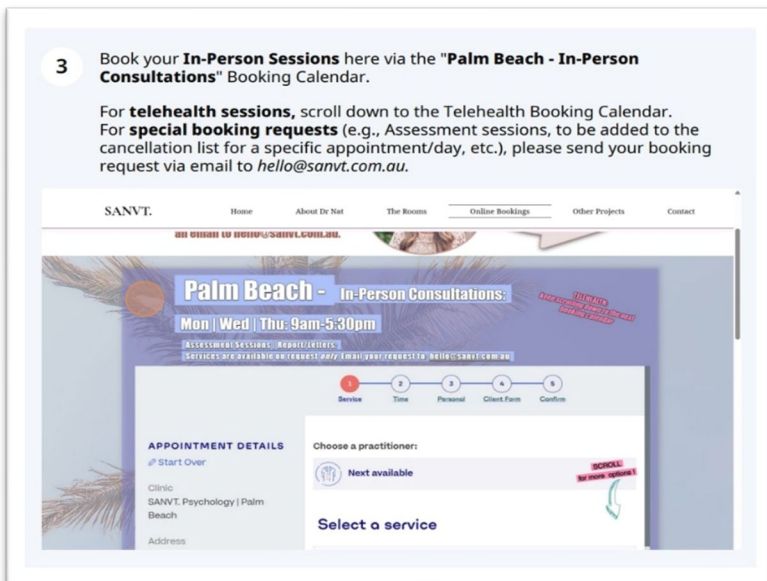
3

Book your **In-Person Sessions** here via the "**Palm Beach - In-Person Consultations**" Booking Calendar.

For **telehealth sessions,** scroll down to the Telehealth Booking Calendar. For **special booking requests** (e.g., Assessment sessions, to be added to the cancellation list for a specific appointment/day, etc.), please send your booking request via email to *hello@sanvt.com.au.*

SANVT. Home About Dr Nat The Rooms Online Bookings Other Projects Contact

an email to hello@sanvt.com.au.

Palm Beach - In-Person Consultations:

Mon | Wed | Thu: 9am-5:30pm

Assessment Sessions, Report/Letters:
Services are available on request only. Email your request to hello@sanvt.com.au

TELEHEALTH
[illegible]

1 Service 2 Time 3 Personal 4 Client Form 5 Confirm

APPOINTMENT DETAILS
Start Over

Clinic
SANVT. Psychology | Palm Beach

Address

Choose a practitioner:

Next available

SCROLL
for more options !

Select a service